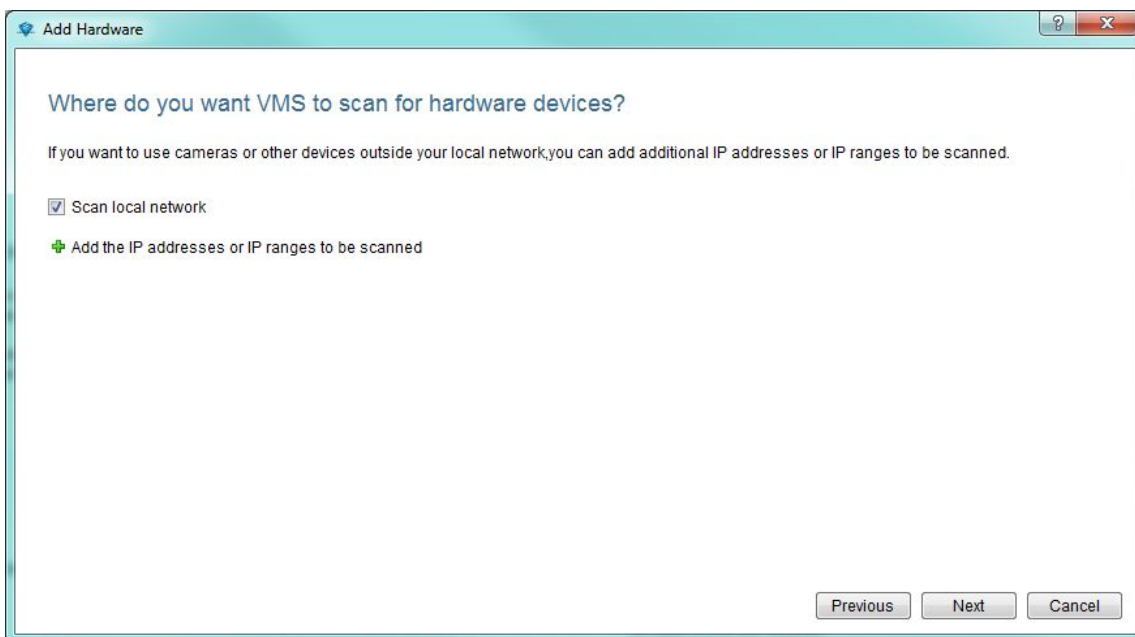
Add Hardware

?

X

Where do you want VMS to scan for hardware devices?

If you want to use cameras or other devices outside your local network,you can add additional IP addresses or IP ranges to be scanned.

Scan local network

Add the IP addresses or IP ranges to be scanned

Previous

Next

Cancel